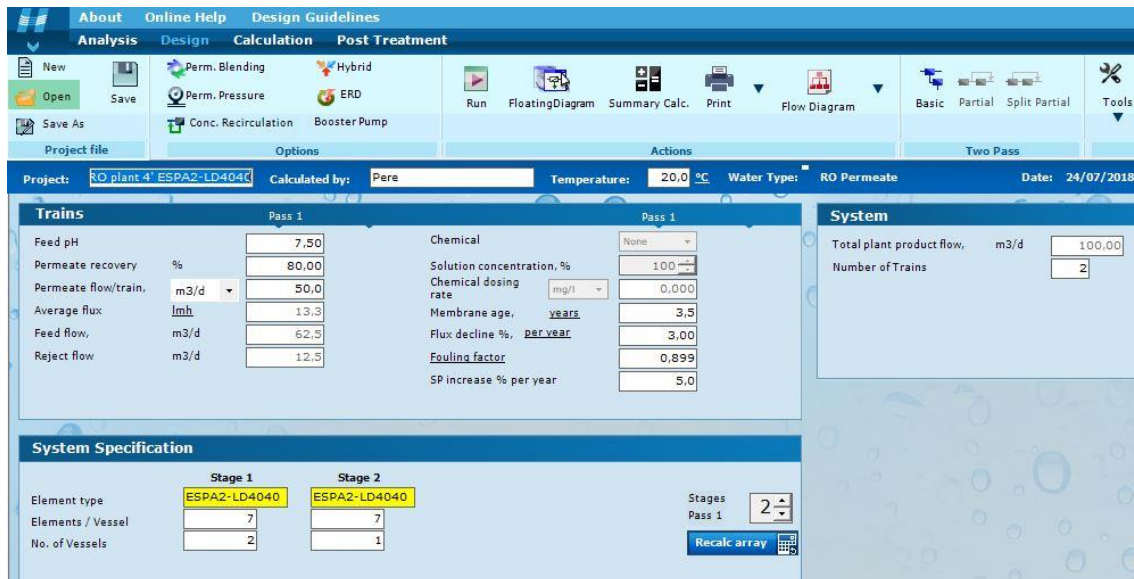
About Online Help Design Guidelines
Analysis Design Calculation Post Treatment

New
Open
Save
Save As
Project file

Perm. Blending
Perm. Pressure
Conc. Recirculation
Hybrid
ERD
Booster Pump
Options

Run FloatingDiagram Summary Calc. Print Flow Diagram
Actions

Basic Partial Split Partial
Two Pass

Tools

Project: RO plant 4' ESPA2-LD4040 Calculated by: Pere Temperature: 20,0 °C Water Type: RO Permeate Date: 24/07/2018

Trains

Pass 1

| | | |
|---|---|---|
| Feed pH | | 7,50 |
| Permeate recovery | % | 80,00 |
| Permeate flow/train, | m3/d | 50,0 |
| Average flux | lmh | 13,3 |
| Feed flow, | m3/d | 62,5 |
| Reject flow | m3/d | 12,5 |

Pass 1

| | | |
|---|---|---|
| Chemical | | None |
| Solution concentration, % | | 100 |
| Chemical dosing rate | mg/l | 0,000 |
| Membrane age, | years | 3,5 |
| Flux decline %, | per year | 3,00 |
| Fouling factor | | 0,899 |
| SP increase % per year | | 5,0 |

System

| | | |
|---|---|---|
| Total plant product flow, | m3/d | 100,00 |
| Number of Trains | | 2 |

System Specification

| | Stage 1 | Stage 2 |
|---|---|---|
| Element type | ESPA2-LD4040 | ESPA2-LD4040 |
| Elements / Vessel | 7 | 7 |
| No. of Vessels | 2 | 1 |

Stages Pass 1 2

Recalc array